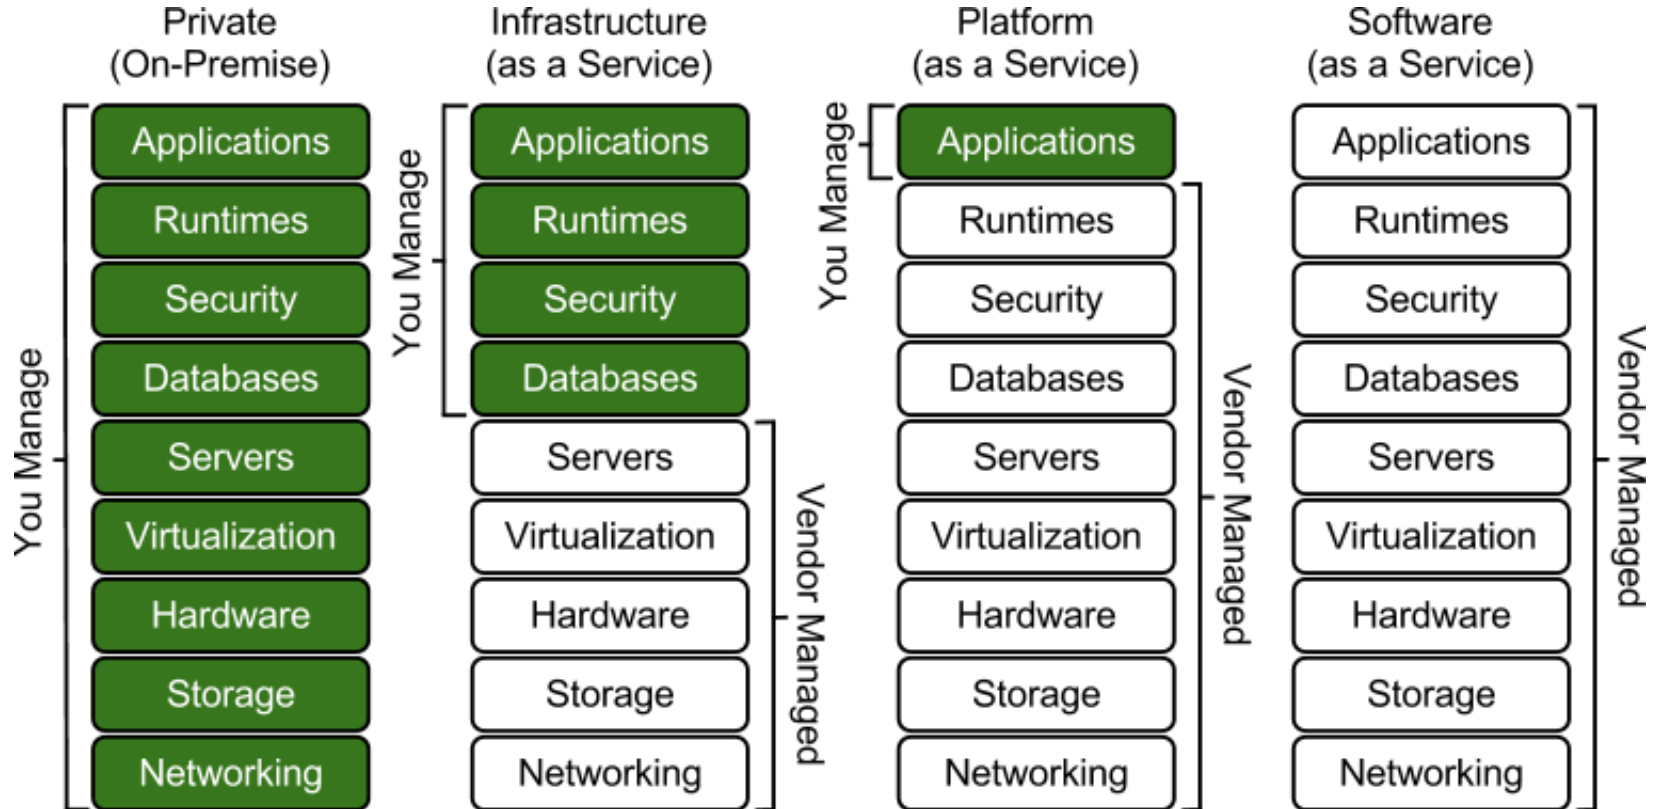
Private
(On-Premise)

You Manage

Applications
Runtimes
Security
Databases
Servers
Virtualization
Hardware
Storage
Networking

Infrastructure
(as a Service)

You Manage

Applications
Runtimes
Security
Databases
Servers
Virtualization
Hardware
Storage
Networking

Vendor Managed

Platform
(as a Service)

You Manage

Applications
Runtimes
Security
Databases
Servers
Virtualization
Hardware
Storage
Networking

Vendor Managed

Software
(as a Service)

Applications
Runtimes
Security
Databases
Servers
Virtualization
Hardware
Storage
Networking

Vendor Managed